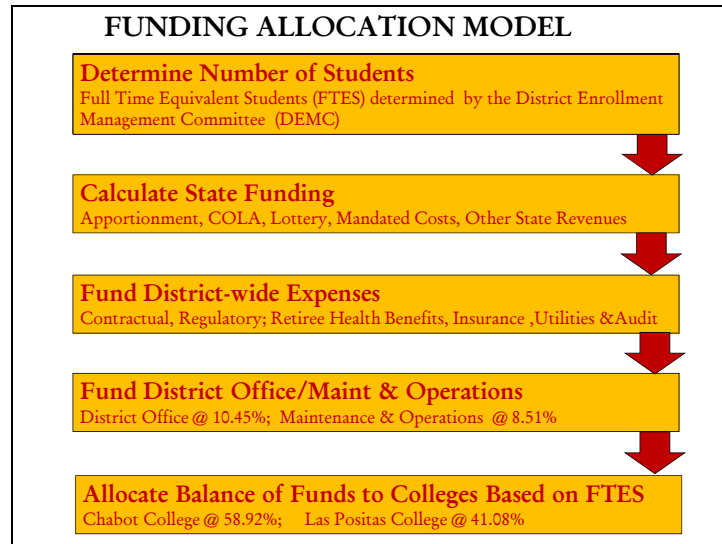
FUNDING ALLOCATION MODEL

Determine Number of Students
Full Time Equivalent Students (FTES) determined by the District Enrollment Management Committee (DEMC)

Calculate State Funding
Apportionment, COLA, Lottery, Mandated Costs, Other State Revenues

Fund District-wide Expenses
Contractual, Regulatory; Retiree Health Benefits, Insurance ,Utilities &Audit

Fund District Office/Maint & Operations
District Office @ 10.45%; Maintenance & Operations @ 8.51%

Allocate Balance of Funds to Colleges Based on FTES
Chabot College @ 58.92%; Las Positas College @ 41.08%